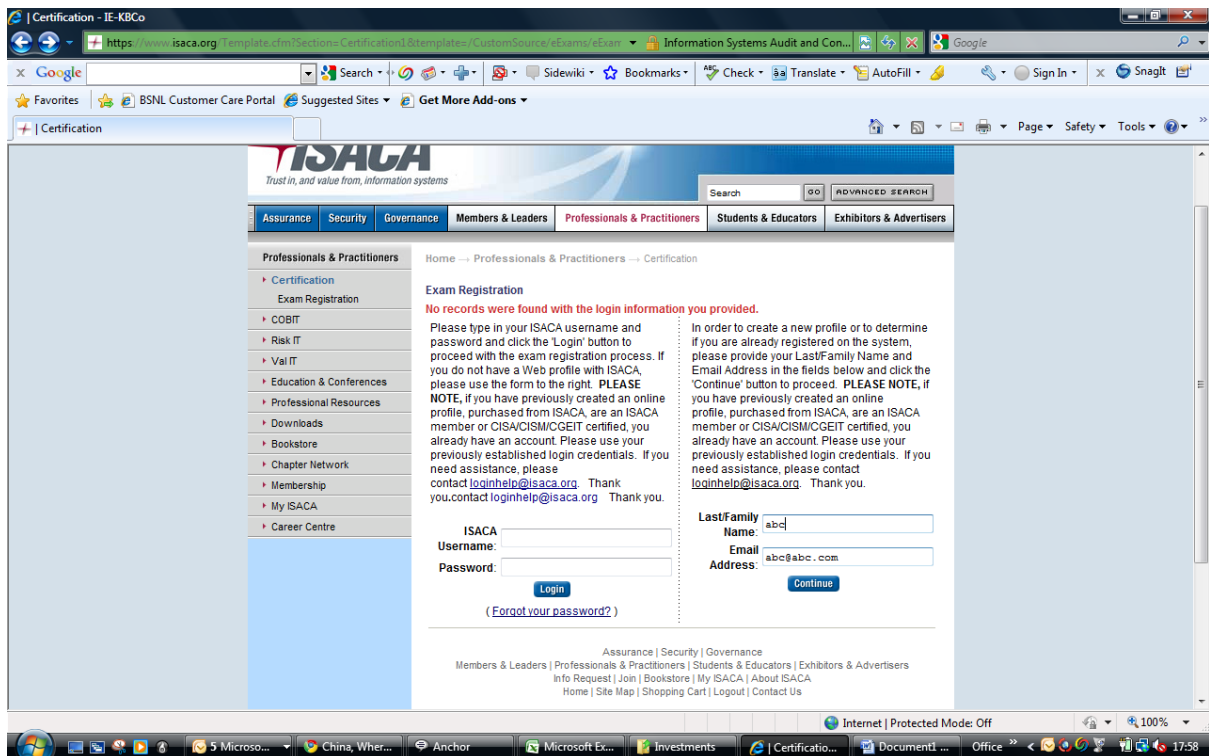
| Certification - IE-KBCo

https://www.isaca.org/Template.cfm?Section=Certification1&template=/CustomSource/eExams/eExam | Information Systems Audit and Con... | Google

Google | Search | Sidewiki | Bookmarks | Check | Translate | AutoFill | Sign In | SnagIt

Favorites | BSNL Customer Care Portal | Suggested Sites | Get More Add-ons

| Certification

Page | Safety | Tools

ISACA
Trust in, and value from, information systems

Search | GO | ADVANCED SEARCH

Assurance | Security | Governance | Members & Leaders | Professionals & Practitioners | Students & Educators | Exhibitors & Advertisers

Professionals & Practitioners
Certification
Exam Registration
COBIT
Risk IT
Val IT
Education & Conferences
Professional Resources
Downloads
Bookstore
Chapter Network
Membership
My ISACA
Career Centre

Home → Professionals & Practitioners → Certification

Exam Registration

No records were found with the login information you provided.

Please type in your ISACA username and password and click the 'Login' button to proceed with the exam registration process. If you do not have a Web profile with ISACA, please use the form to the right. PLEASE NOTE, if you have previously created an online profile, purchased from ISACA, are an ISACA member or CISA/CISM/CGEIT certified, you already have an account. Please use your previously established login credentials. If you need assistance, please contact loginhelp@isaca.org. Thank you.contact loginhelp@isaca.org Thank you.

ISACA Username:
Password:
Login
( Forgot your password? )

In order to create a new profile or to determine if you are already registered on the system, please provide your Last/Family Name and Email Address in the fields below and click the 'Continue' button to proceed. PLEASE NOTE, if you have previously created an online profile, purchased from ISACA, are an ISACA member or CISA/CISM/CGEIT certified, you already have an account. Please use your previously established login credentials. If you need assistance, please contact loginhelp@isaca.org. Thank you.

Last/Family Name: abc
Email Address: abc@abc.com
Continue

Assurance | Security | Governance
Members & Leaders | Professionals & Practitioners | Students & Educators | Exhibitors & Advertisers
Info Request | Join | Bookstore | My ISACA | About ISACA
Home | Site Map | Shopping Cart | Logout | Contact Us

Internet | Protected Mode: Off | 100%

5 Microso... | China, Wher... | Anchor | Microsoft Ex... | Investments | | Certificatio... | Document1 ... | Office | 17:58